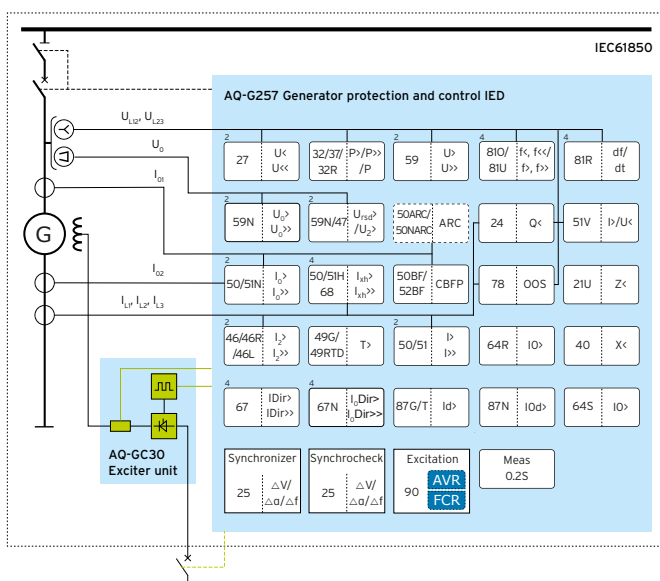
IEC61850

AQ-G257 Generator protection and control IED

$U_{L12}$, $U_{L23}$

$U_0$

$I_{01}$

G

$I_{02}$

$I_{L1}$, $I_{L2}$, $I_{L3}$

AQ-GC30
Exciter unit

| 2 | | 2 | | 4 | 4 |
|---|---|---|---|---|---|
| 27 U< U<< | 32/37/32R P>/P>> /P | 59 U> U>> | 81O/81U f<, f<</ f>, f>> | 81R df/dt | |

| 2 | 2 | | | |
|---|---|---|---|---|
| 59N $U_0$> $U_0$>> | 59N/47 $U_{rsd}$ /$U_2$> | 50ARC/50NARC ARC | 24 Q< | 51V I>/U< |

| 2 | 4 | | | |
|---|---|---|---|---|
| 50/51N $I_0$> $I_0$>> | 50/51H 68 $I_{xh}$> $I_{xh}$>> | 50BF/52BF CBFP | 78 OOS | 21U Z< |

| 2 | | 2 | | |
|---|---|---|---|---|
| 46/46R/46L $I_2$> $I_2$>> | 49G/49RTD T> | 50/51 I> I>> | 64R I0> | 40 X< |

| 4 | 4 | | | |
|---|---|---|---|---|
| 67 IDir> IDir>> | 67N $I_0$Dir> $I_0$Dir>> | 87G/T Id> | 87N I0d> | 64S I0> |

| Synchronizer | Synchrocheck | Excitation | Meas |
|---|---|---|---|
| 25 △V/ △α/△f | 25 △V/ △α/△f | 90 AVR FCR | 0.2S |